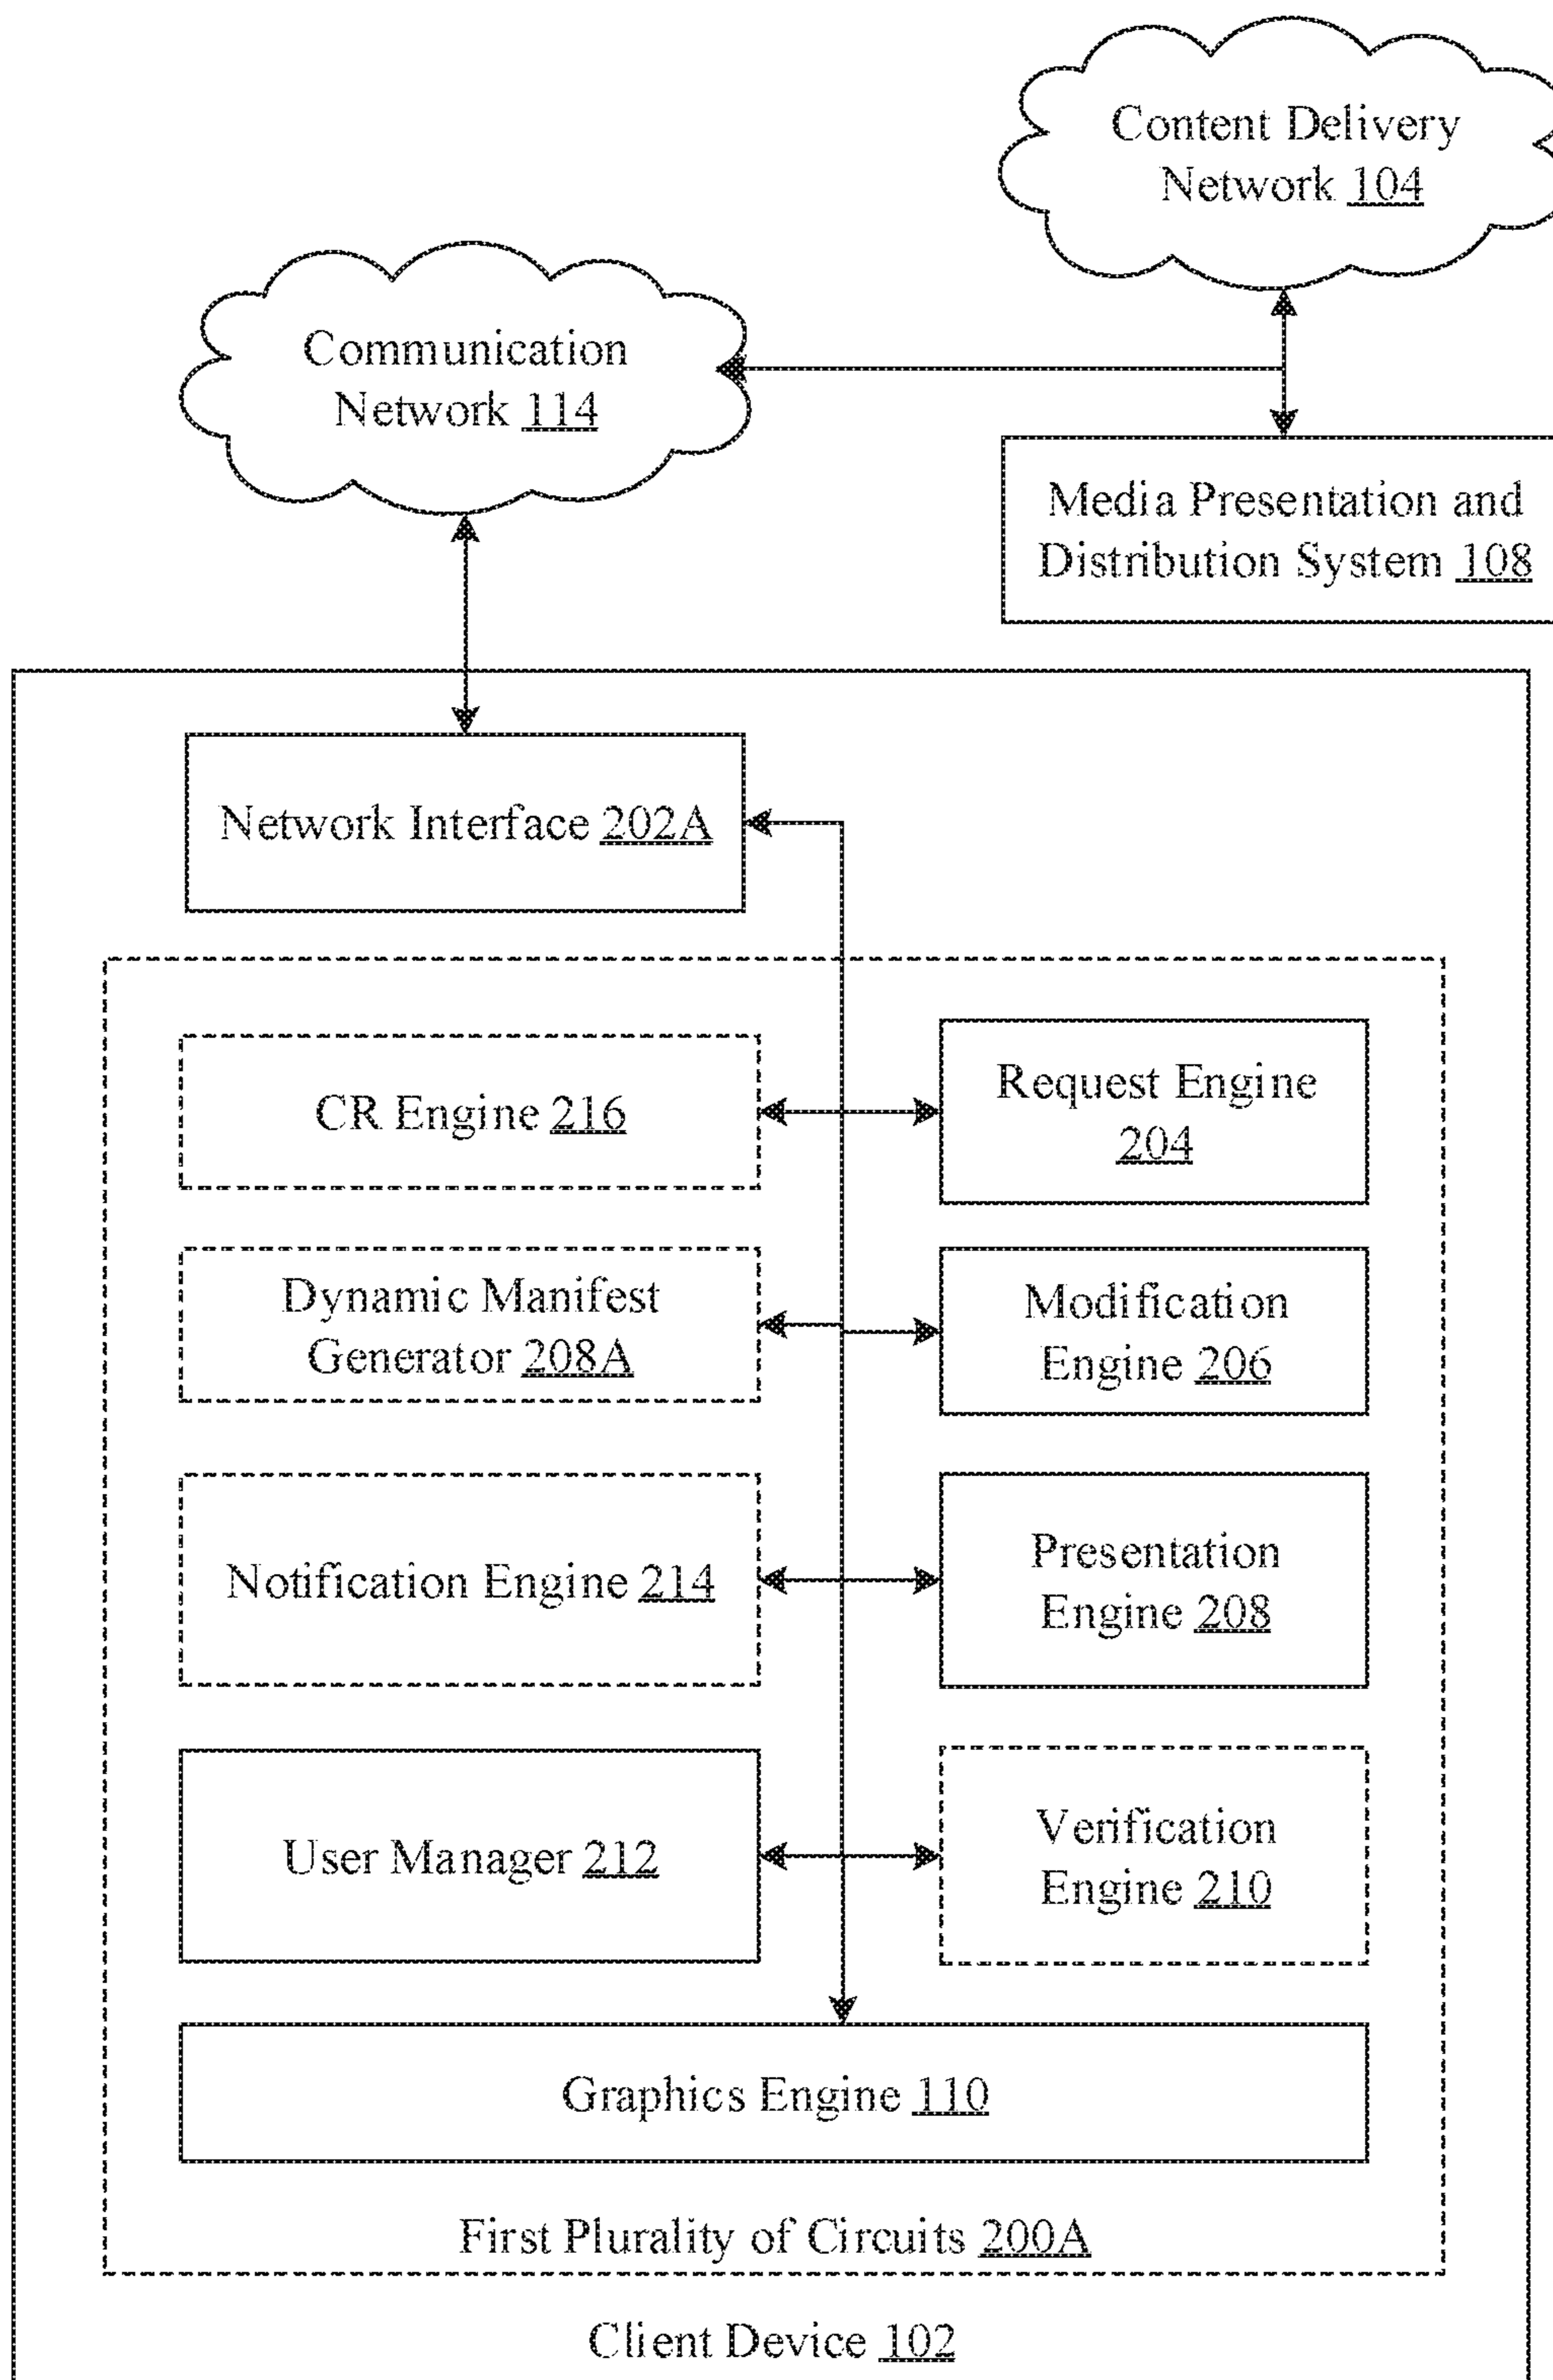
Content Delivery Network 104

Communication Network 114

Media Presentation and Distribution System 108

Network Interface 202A

CR Engine 216

Request Engine 204

Dynamic Manifest Generator 208A

Modification Engine 206

Notification Engine 214

Presentation Engine 208

User Manager 212

Verification Engine 210

Graphics Engine 110

First Plurality of Circuits 200A

Client Device 102